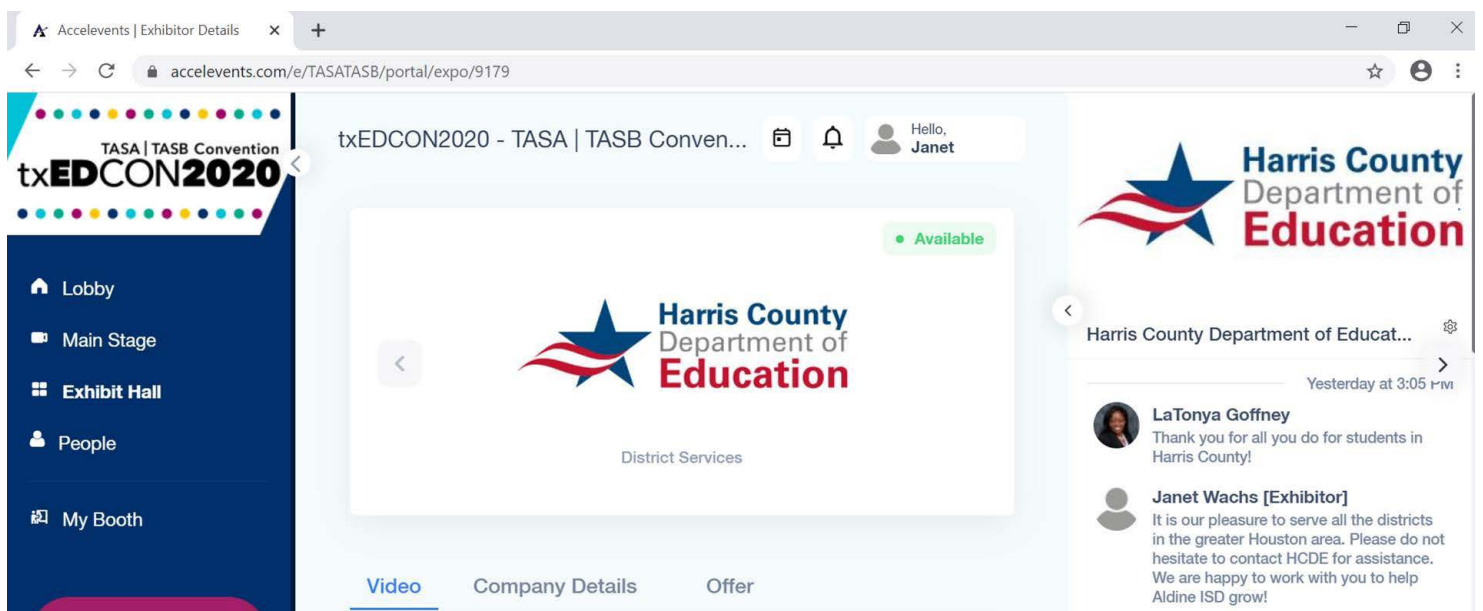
Accelevents | Exhibitor Details ×
+
accelevents.com/e/TASATASB/portal/expo/9179

TASA | TASB Convention
txEDCON2020

Lobby
Main Stage
Exhibit Hall
People
My Booth

txEDCON2020 - TASA | TASB Conven...
Hello,
Janet

Available

Harris County
Department of
Education

District Services

Video
Company Details
Offer

Harris County
Department of
Education

Harris County Department of Educat...

Yesterday at 3:05 PM

LaTonya Goffney
Thank you for all you do for students in Harris County!

Janet Wachs [Exhibitor]
It is our pleasure to serve all the districts in the greater Houston area. Please do not hesitate to contact HCDE for assistance. We are happy to work with you to help Aldine ISD grow!